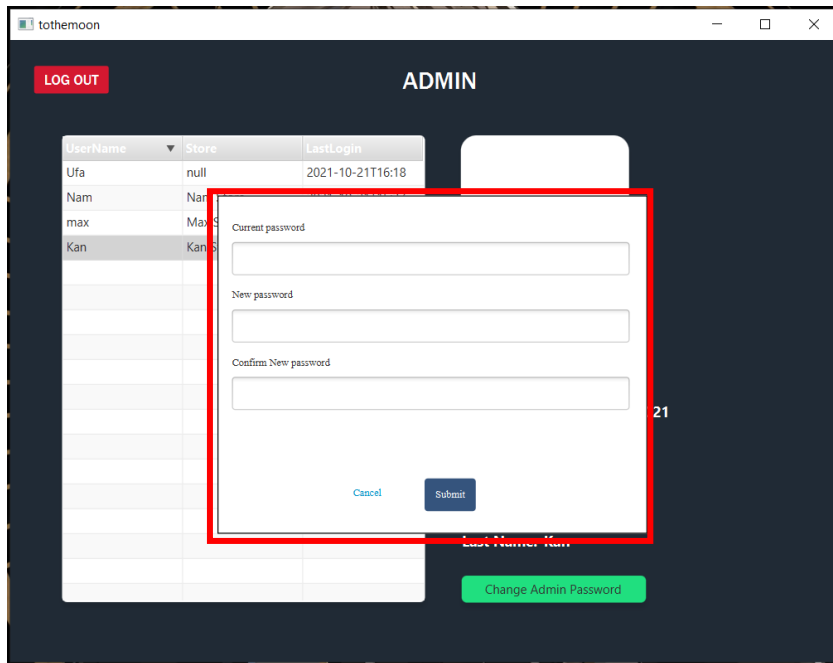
tothemoon

LOG OUT

ADMIN

| UserName | Store | LastLogin |
|---|---|---|
| Ufa | null | 2021-10-21T16:18 |
| Nam | Nan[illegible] | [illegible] |
| max | Max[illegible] | |
| Kan | Kan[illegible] | |

Current password

New password

Confirm New password

Cancel

Submit

21

Last Name: Kan

Change Admin Password